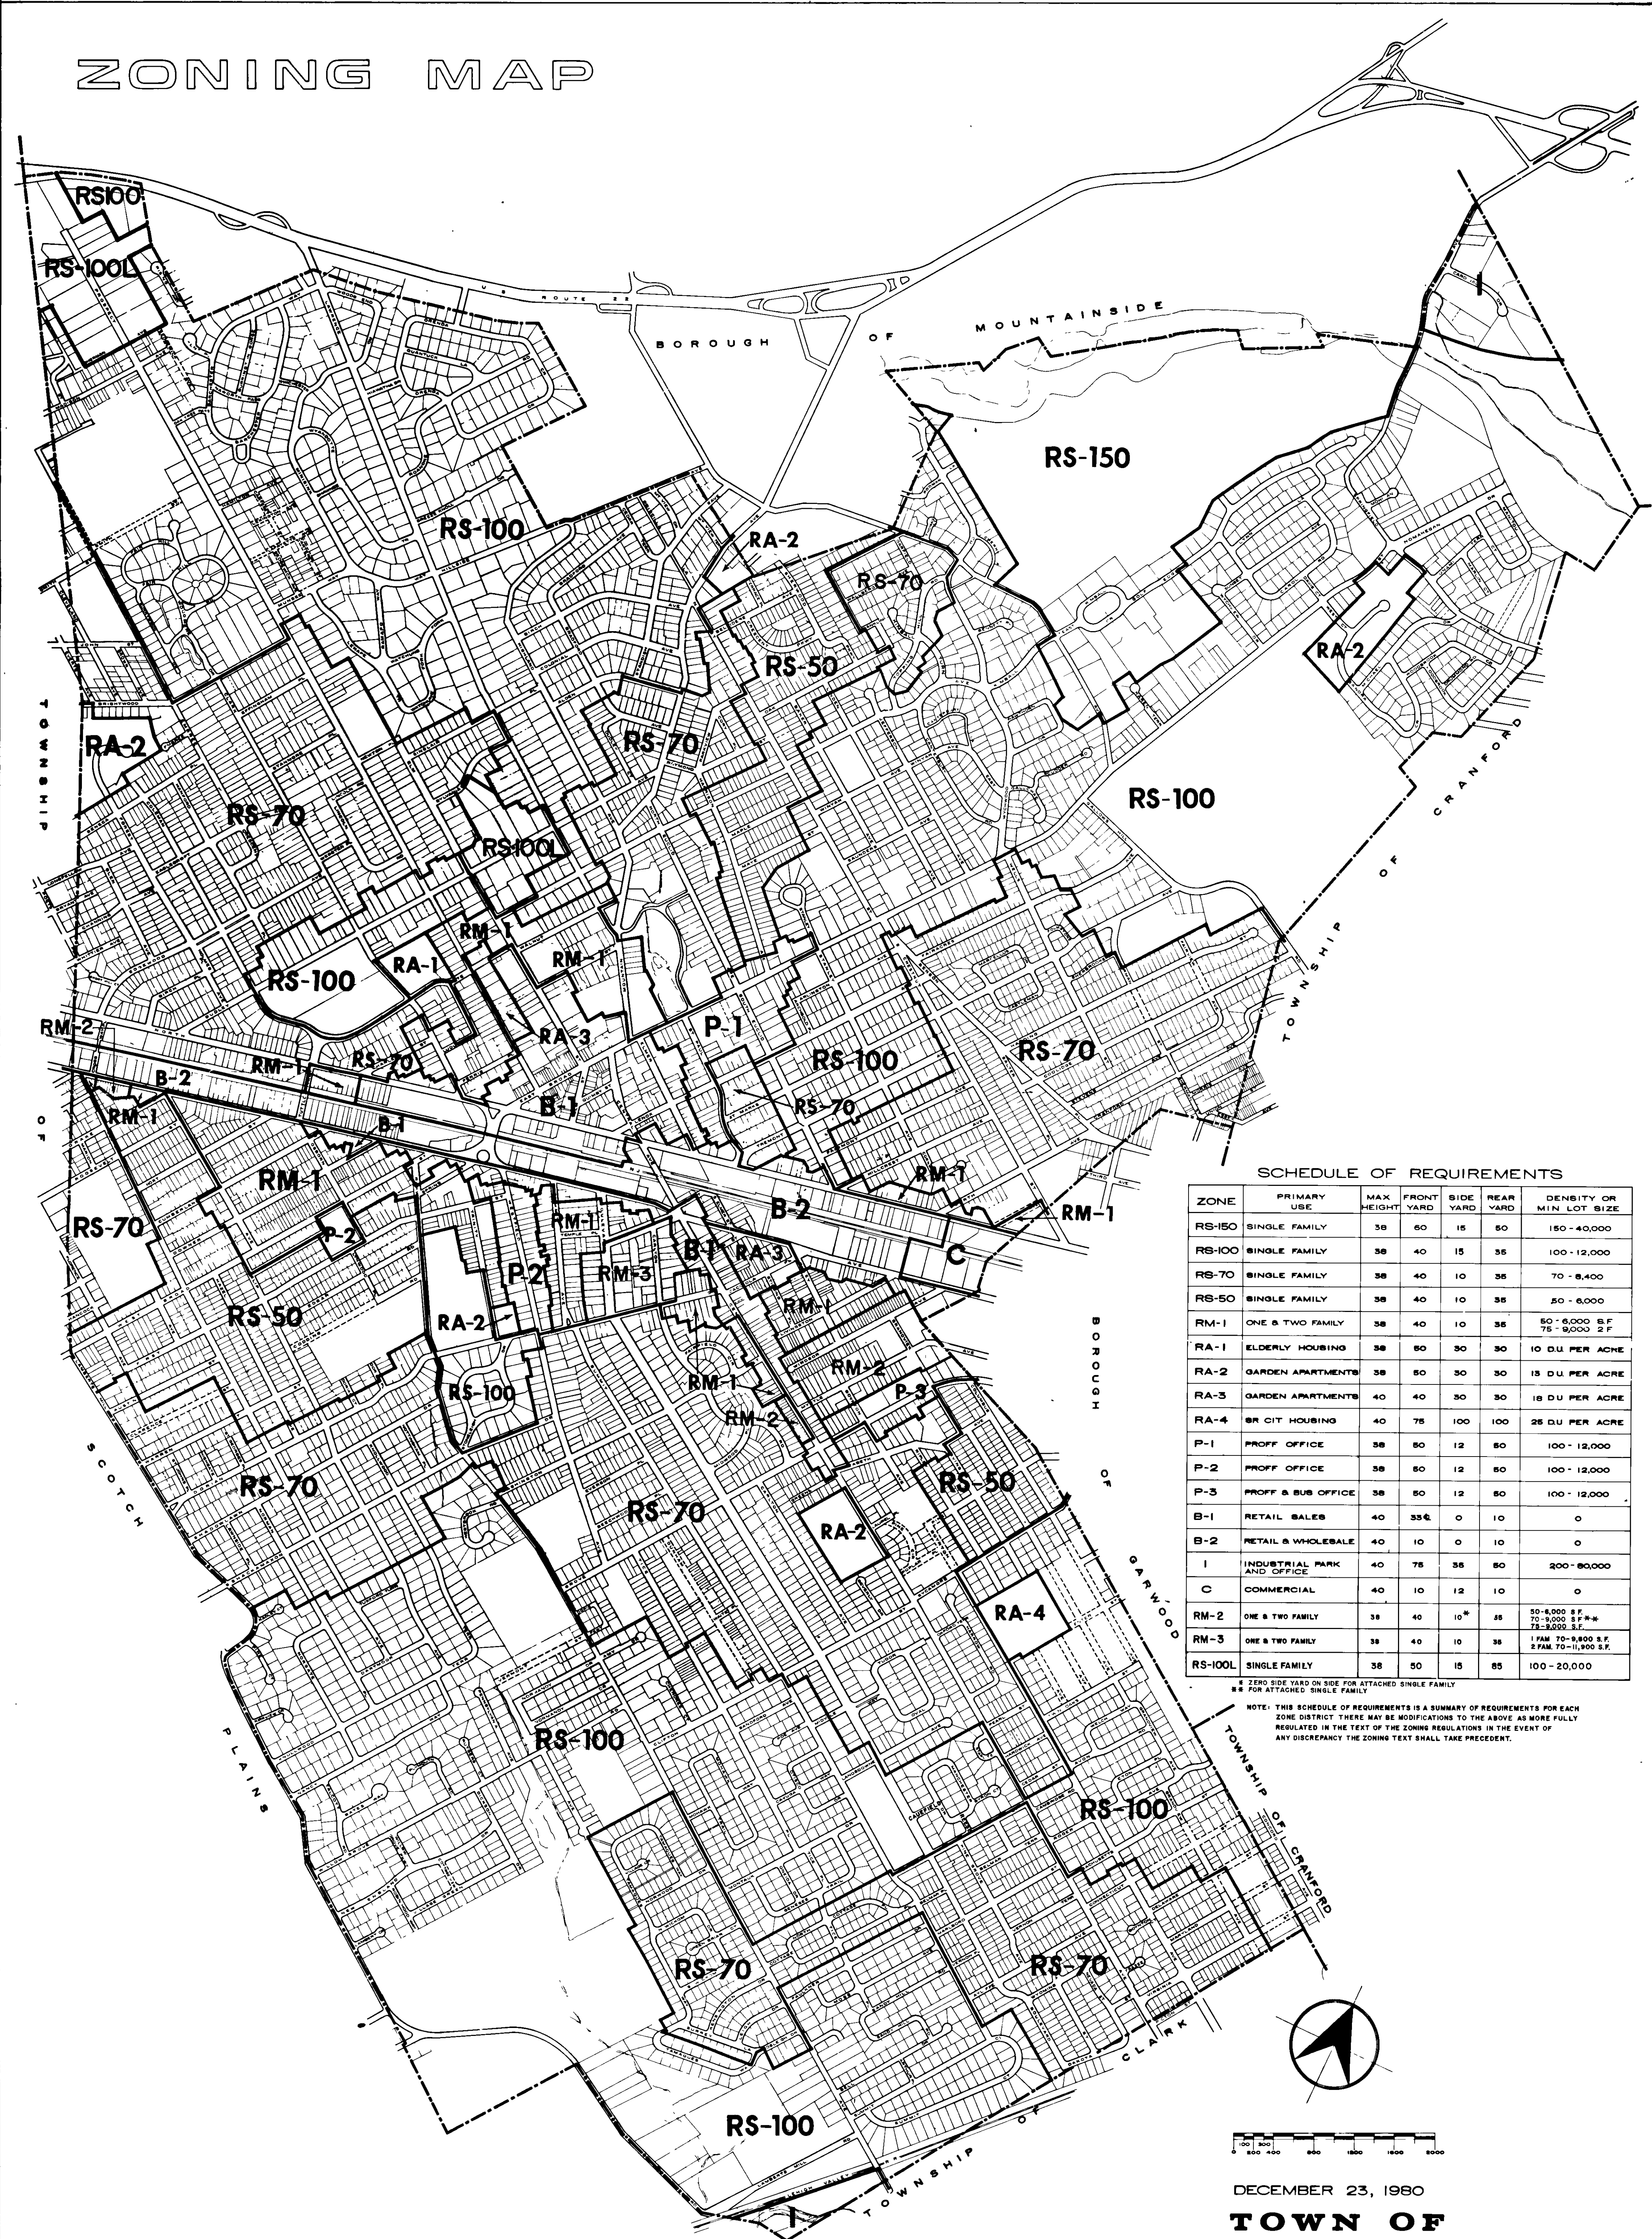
ZONING MAP

RS100
RS-100L
BOROUGH OF MOUNTAINSIDE
U.S. ROUTE 22
RS-150
RS-100
RA-2
RS-70
RS-50
RA-2
RS-70
RA-2
TOWNSHIP OF
RS-70
RS100L
RS-100
TOWNSHIP OF CRANFORD
RM-1
RA-1
RM-1
RS-100
RA-3
P-1
RS-100
RS-70
RM-2
RM-1
RS-70
B-2
RM-1
B-1
RS-70
B-1
RM-1
RM-1
RS-70
B-2
RM-1
P-2
RM-1
B-1
RA-3
C
P-2
RM-3
RM-1
RS-50
RA-2
RM-2
BOROUGH OF GARWOOD
RS-100
RM-1
P-3
RM-2
RS-70
RS-70
RS-50
SCOTCH PLAINS
RA-2
RA-4
RS-100
RS-100
TOWNSHIP OF CRANFORD
RS-70
RS-70
TOWNSHIP OF CLARK
RS-100
I

SCHEDULE OF REQUIREMENTS

| ZONE | PRIMARY USE | MAX HEIGHT | FRONT YARD | SIDE YARD | REAR YARD | DENSITY OR MIN LOT SIZE |
|---|---|---|---|---|---|---|
| RS-150 | SINGLE FAMILY | 38 | 60 | 15 | 50 | 150 - 40,000 |
| RS-100 | SINGLE FAMILY | 38 | 40 | 15 | 35 | 100 - 12,000 |
| RS-70 | SINGLE FAMILY | 38 | 40 | 10 | 35 | 70 - 8,400 |
| RS-50 | SINGLE FAMILY | 38 | 40 | 10 | 35 | 50 - 6,000 |
| RM-1 | ONE & TWO FAMILY | 38 | 40 | 10 | 35 | 50 - 6,000 S.F. 75 - 9,000 2 F |
| RA-1 | ELDERLY HOUSING | 38 | 50 | 30 | 30 | 10 D.U. PER ACRE |
| RA-2 | GARDEN APARTMENTS | 38 | 50 | 30 | 30 | 13 D.U. PER ACRE |
| RA-3 | GARDEN APARTMENTS | 40 | 40 | 30 | 30 | 18 D.U. PER ACRE |
| RA-4 | SR CIT HOUSING | 40 | 75 | 100 | 100 | 25 D.U. PER ACRE |
| P-1 | PROFF OFFICE | 38 | 50 | 12 | 50 | 100 - 12,000 |
| P-2 | PROFF OFFICE | 38 | 50 | 12 | 50 | 100 - 12,000 |
| P-3 | PROFF & BUS OFFICE | 38 | 50 | 12 | 50 | 100 - 12,000 |
| B-1 | RETAIL SALES | 40 | 33¢ | 0 | 10 | 0 |
| B-2 | RETAIL & WHOLESALE | 40 | 10 | 0 | 10 | 0 |
| I | INDUSTRIAL PARK AND OFFICE | 40 | 75 | 35 | 50 | 200 - 80,000 |
| C | COMMERCIAL | 40 | 10 | 12 | 10 | 0 |
| RM-2 | ONE & TWO FAMILY | 38 | 40 | 10* | 35 | 30-6,000 S.F. 70-9,000 S.F.** 75-9,000 S.F. |
| RM-3 | ONE & TWO FAMILY | 38 | 40 | 10 | 35 | 1 FAM. 70-9,800 S.F. 2 FAM. 70-11,900 S.F. |
| RS-100L | SINGLE FAMILY | 38 | 50 | 15 | 85 | 100 - 20,000 |

* ZERO SIDE YARD ON SIDE FOR ATTACHED SINGLE FAMILY
** FOR ATTACHED SINGLE FAMILY

NOTE: THIS SCHEDULE OF REQUIREMENTS IS A SUMMARY OF REQUIREMENTS FOR EACH ZONE DISTRICT THERE MAY BE MODIFICATIONS TO THE ABOVE AS MORE FULLY REGULATED IN THE TEXT OF THE ZONING REGULATIONS IN THE EVENT OF ANY DISCREPANCY THE ZONING TEXT SHALL TAKE PRECEDENT.

0 100 200 300 400 800 1200 1600 2000

DECEMBER 23, 1980

TOWN OF